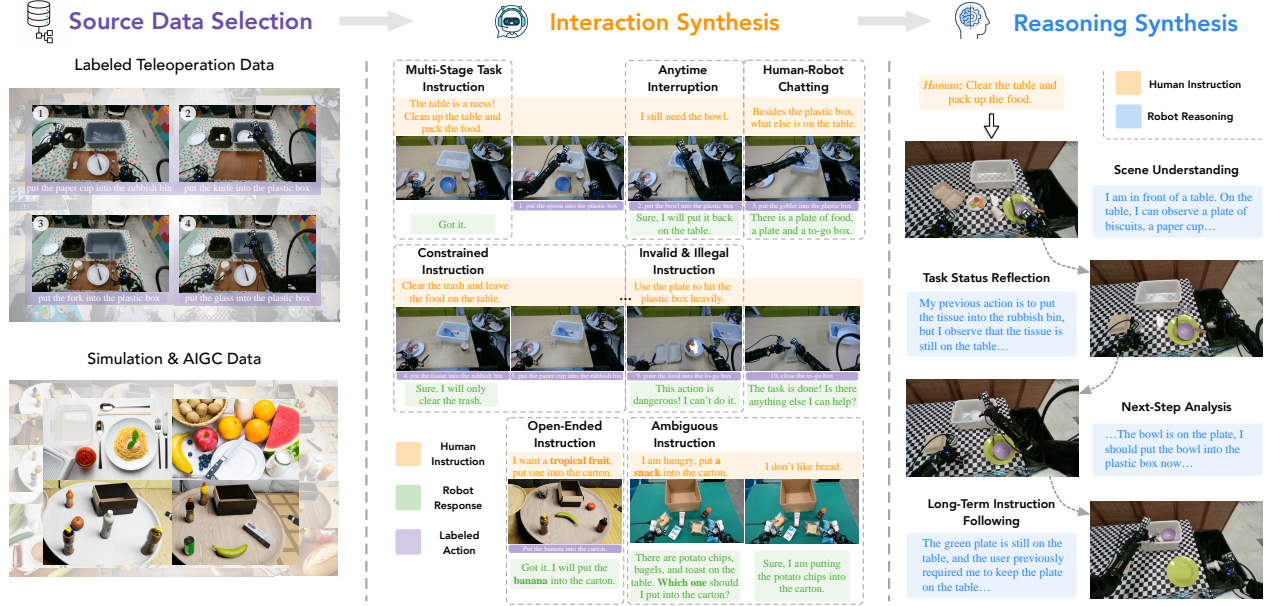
Source Data Selection

Interaction Synthesis

Reasoning Synthesis

Labeled Teleoperation Data

1 put the paper cup into the rubbish bin
2 put the knife into the plastic box
3 put the fork into the plastic box
4 put the glass into the plastic box

Simulation & AIGC Data

Multi-Stage Task Instruction

The table is a mess! Clean up the table and pack the food.

1. put the spoon into the plastic box

Got it.

Anytime Interruption

I still need the bowl.

put the bowl into the plastic box

Sure, I will put it back on the table.

Human-Robot Chatting

Besides the plastic box, what else is on the table.

put the goblet into the plastic box

There is a plate of food, a plate and a to-go box.

Constrained Instruction

Clear the trash and leave the food on the table.

put the tissue into the rubbish bin

put the paper cup into the rubbish bin

Sure. I will only clear the trash.

...

Invalid & Illegal Instruction

Use the plate to hit the plastic box heavily.

put the food into the to-go box

10. close the to-go box

This action is dangerous! I can't do it.

The task is done! Is there anything else I can help?

Human Instruction

Robot Response

Labeled Action

Open-Ended Instruction

I want a tropical fruit, put one into the carton.

Put the banana into the carton.

Got it. I will put the banana into the carton.

Ambiguous Instruction

I am hungry, put a snack into the carton.

I don't like bread.

There are potato chips, bagels, and toast on the table. Which one should I put into the carton?

Sure, I am putting the potato chips into the carton.

Human: Clear the table and pack up the food.

Human Instruction

Robot Reasoning

Scene Understanding

I am in front of a table. On the table, I can observe a plate of biscuits, a paper cup…

Task Status Reflection

My previous action is to put the tissue into the rubbish bin, but I observe that the tissue is still on the table…

Next-Step Analysis

…The bowl is on the plate, I should put the bowl into the plastic box now…

Long-Term Instruction Following

The green plate is still on the table, and the user previously required me to keep the plate on the table…